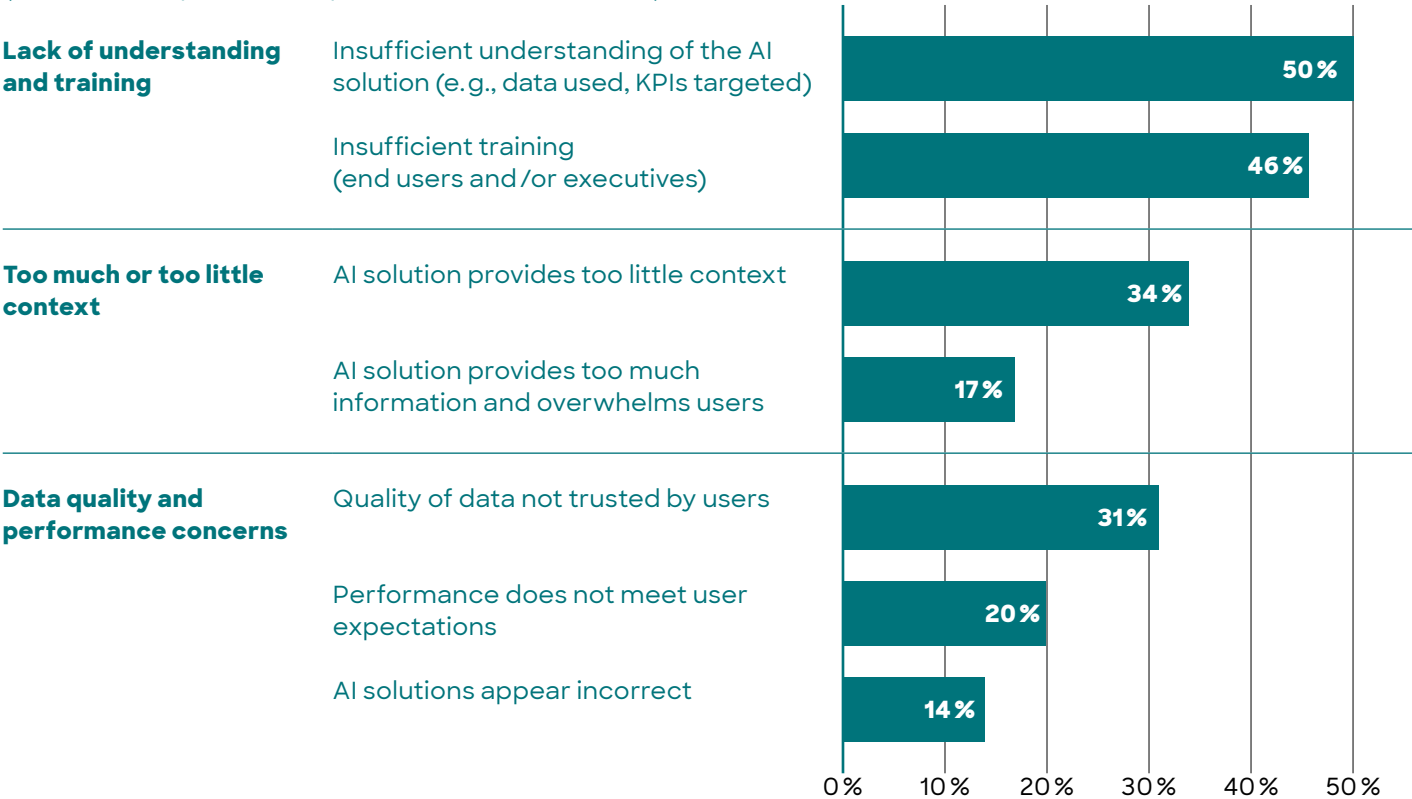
Lack of understanding and training

Insufficient understanding of the AI solution (e.g., data used, KPIs targeted)

50 %

Insufficient training (end users and /or executives)

46 %

Too much or too little context

AI solution provides too little context

34 %

AI solution provides too much information and overwhelms users

17 %

Data quality and performance concerns

Quality of data not trusted by users

31 %

Performance does not meet user expectations

20 %

AI solutions appear incorrect

14 %

0 % 10 % 20 % 30 % 40 % 50 %